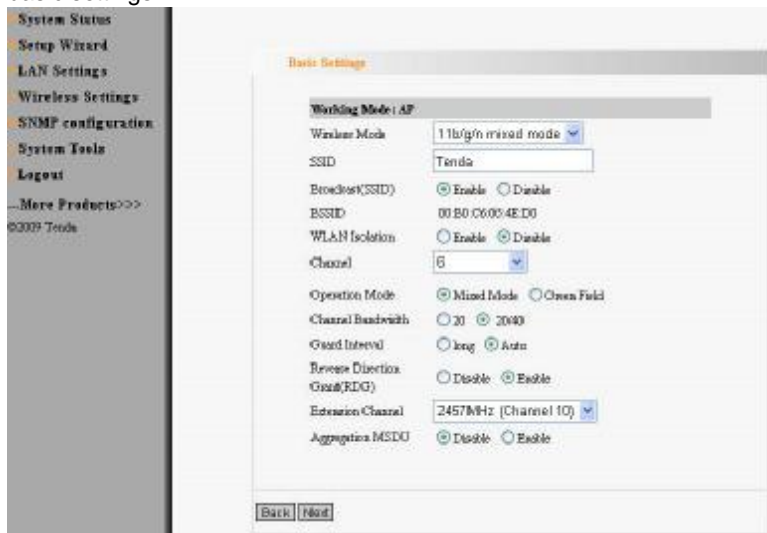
System Status
Setup Wizard
LAN Settings
Wireless Settings
SNMP configuration
System Tools
Logout
...More Products>>>
©2009 Tenda

Basic Settings

Working Mode : AP

| | |
|---|---|
| Wireless Mode | 11b/g/n mixed mode |
| SSID | Tenda |
| Broadcast(SSID) | Enable Disable |
| BSSID | 00:B0:C6:00:4E:D0 |
| WLAN Isolation | Enable Disable |
| Channel | 6 |
| Operation Mode | Mixed Mode Green Field |
| Channel Bandwidth | 20 20/40 |
| Guard Interval | long Auto |
| Reverse Direction Grant(RDG) | Disable Enable |
| Extension Channel | 2457MHz (Channel 10) |
| Aggregation MSDU | Disable Enable |

Back Next